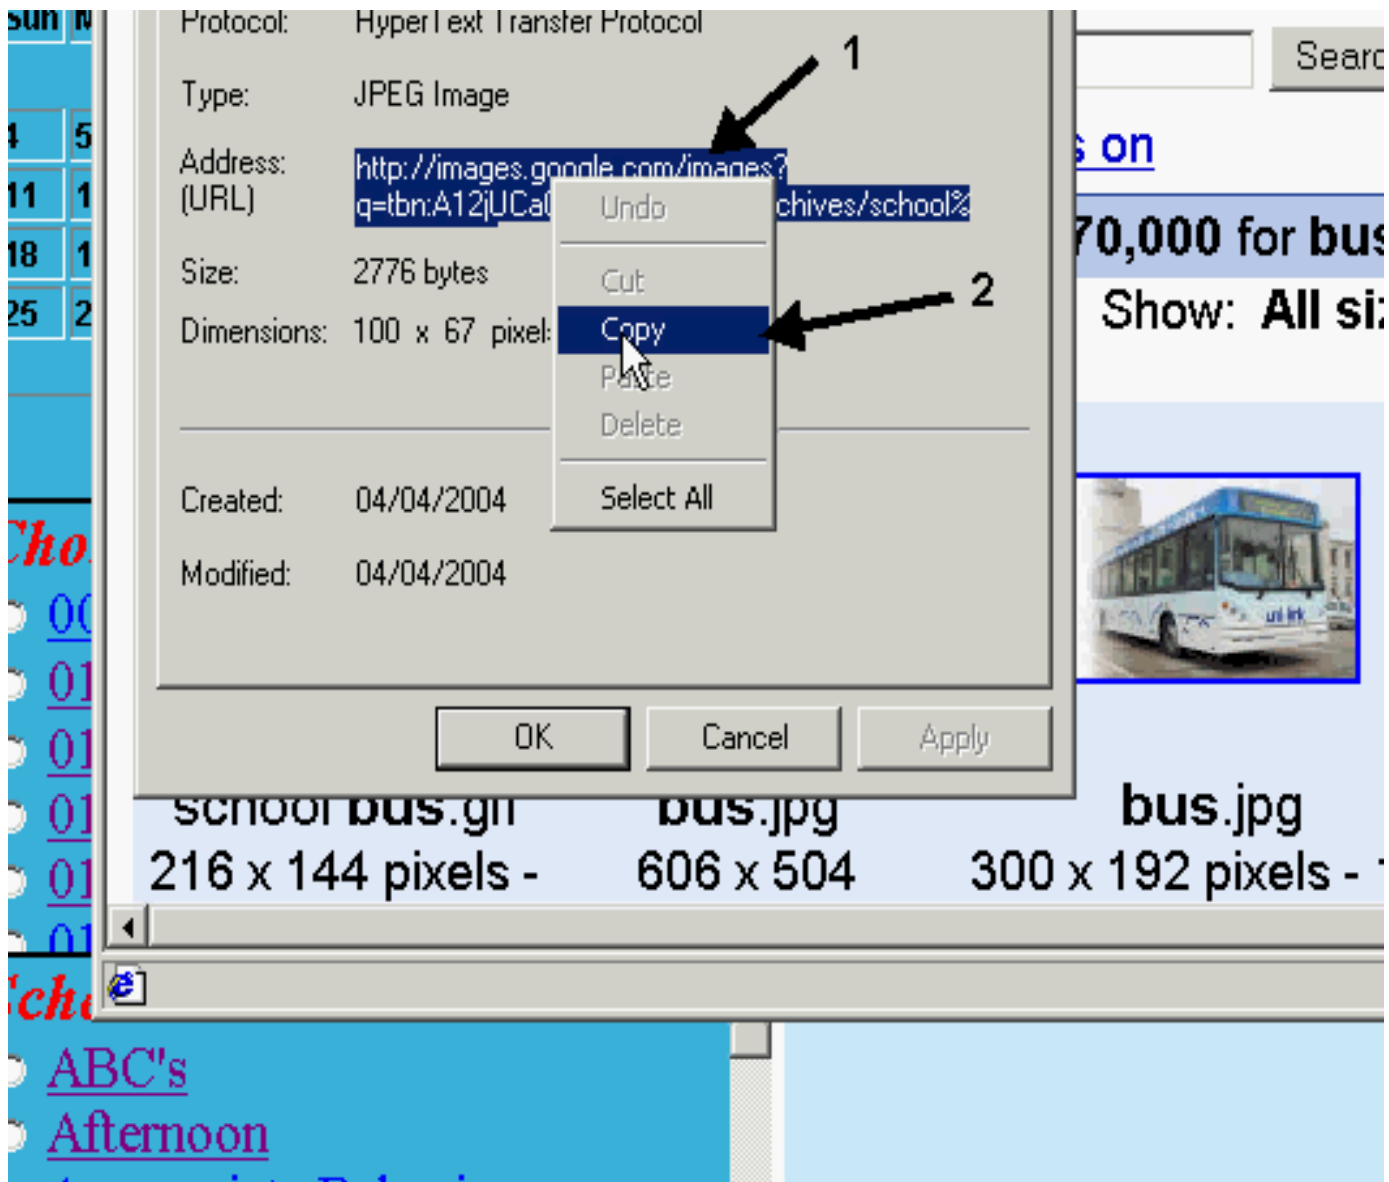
Sun M

4 5
11 1
18 1
25 2

Cho
00
01
01
01
01
01

Protocol: HyperText Transfer Protocol

Type: JPEG Image

Address: (URL) http://images.google.com/images?q=tbn:A12jUCa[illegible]chives/school%

Size: 2776 bytes

Dimensions: 100 x 67 pixel

Created: 04/04/2004

Modified: 04/04/2004

Undo
Cut
Copy
Paste
Delete
Select All

1

2

OK Cancel Apply

Searc

s on

70,000 for bus

Show: All siz

school bus.gif
216 x 144 pixels -

bus.jpg
606 x 504

bus.jpg
300 x 192 pixels -

Scho
ABC's
Afternoon